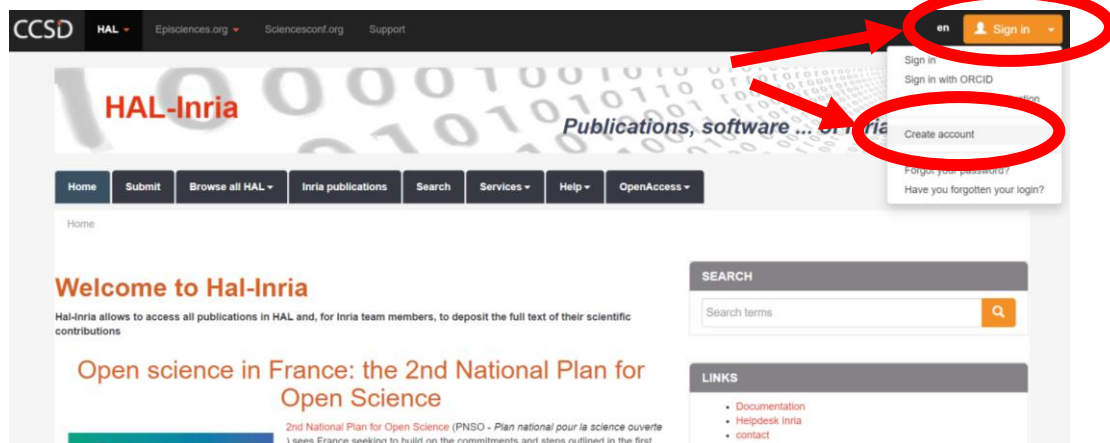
CCSD HAL Episciences.org Sciencesconf.org Support

en Sign in

Sign in
Sign in with ORCID
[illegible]
Create account
Forgot your password?
Have you forgotten your login?

HAL-Inria

Publications, software ... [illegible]

Home Submit Browse all HAL Inria publications Search Services Help OpenAccess

Home

Welcome to Hal-Inria

Hal-Inria allows to access all publications in HAL and, for Inria team members, to deposit the full text of their scientific contributions

Open science in France: the 2nd National Plan for Open Science

2nd National Plan for Open Science (PNSO - Plan national pour la science ouverte ) sees France seeking to build on the commitments and steps outlined in the first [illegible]

SEARCH

Search terms

LINKS

- Documentation
- Helpdesk Inria
- contact